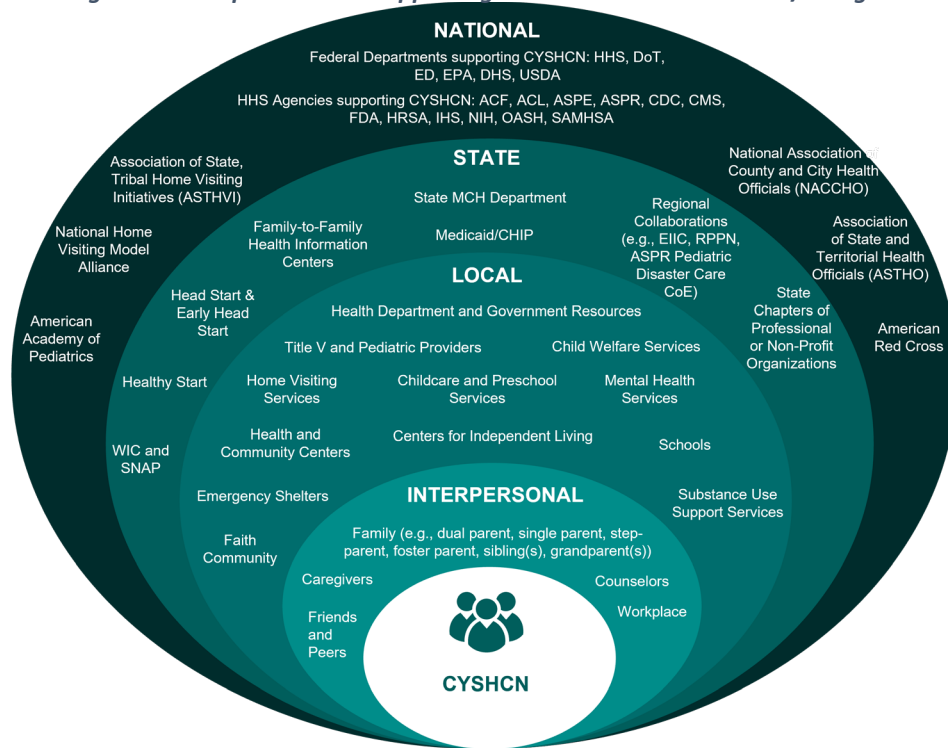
NATIONAL

Federal Departments supporting CYSHCN: HHS, DoT, ED, EPA, DHS, USDA

HHS Agencies supporting CYSHCN: ACF, ACL, ASPE, ASPR, CDC, CMS, FDA, HRSA, IHS, NIH, OASH, SAMHSA

Association of State, Tribal Home Visiting Initiatives (ASTHVI)

National Association of County and City Health Officials (NACCHO)

National Home Visiting Model Alliance

Association of State and Territorial Health Officials (ASTHO)

American Academy of Pediatrics

American Red Cross

STATE

State MCH Department

Family-to-Family Health Information Centers

Medicaid/CHIP

Regional Collaborations (e.g., EIIC, RPPN, ASPR Pediatric Disaster Care CoE)

Head Start & Early Head Start

State Chapters of Professional or Non-Profit Organizations

Healthy Start

WIC and SNAP

LOCAL

Health Department and Government Resources

Title V and Pediatric Providers

Child Welfare Services

Home Visiting Services

Childcare and Preschool Services

Mental Health Services

Health and Community Centers

Centers for Independent Living

Schools

Emergency Shelters

Substance Use Support Services

Faith Community

INTERPERSONAL

Family (e.g., dual parent, single parent, step-parent, foster parent, sibling(s), grandparent(s))

Caregivers

Counselors

Workplace

Friends and Peers

CYSHCN